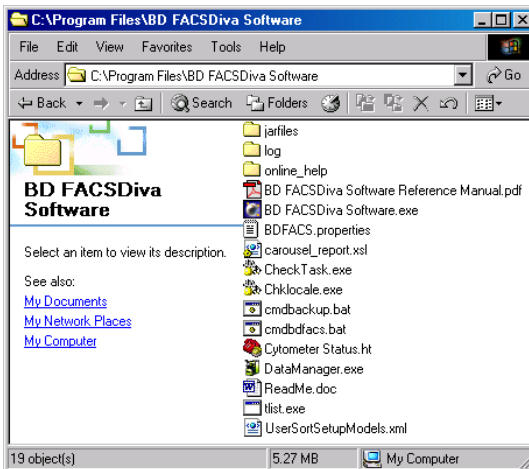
C:\Program Files\BD FACSDiva Software

File Edit View Favorites Tools Help

Address C:\Program Files\BD FACSDiva Software Go

Back Search Folders

BD FACSDiva Software

Select an item to view its description.

See also:
My Documents
My Network Places
My Computer

jarfiles
log
online_help
BD FACSDiva Software Reference Manual.pdf
BD FACSDiva Software.exe
BDFACS.properties
carousel_report.xsl
CheckTask.exe
Chklocale.exe
cmdbackup.bat
cmdbdfacs.bat
Cytometer Status.ht
DataManager.exe
ReadMe.doc
tlist.exe
UserSortSetupModels.xml

19 object(s) 5.27 MB My Computer